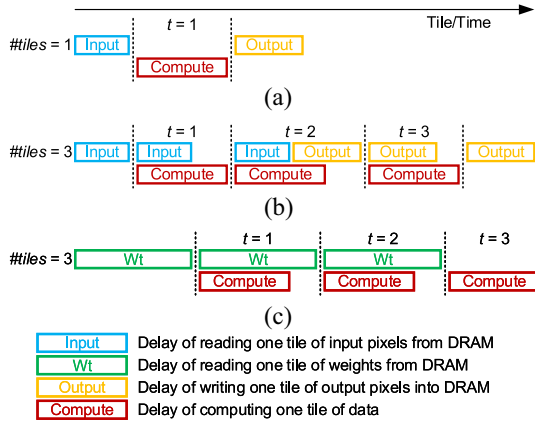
Tile/Time

$t = 1$

#tiles = 1 Input Compute Output

(a)

$t = 1$ $t = 2$ $t = 3$

#tiles = 3 Input Input Input Output Output Output Compute Compute Compute

(b)

$t = 1$ $t = 2$ $t = 3$

#tiles = 3 Wt Wt Wt Compute Compute Compute

(c)

Input Delay of reading one tile of input pixels from DRAM

Wt Delay of reading one tile of weights from DRAM

Output Delay of writing one tile of output pixels into DRAM

Compute Delay of computing one tile of data